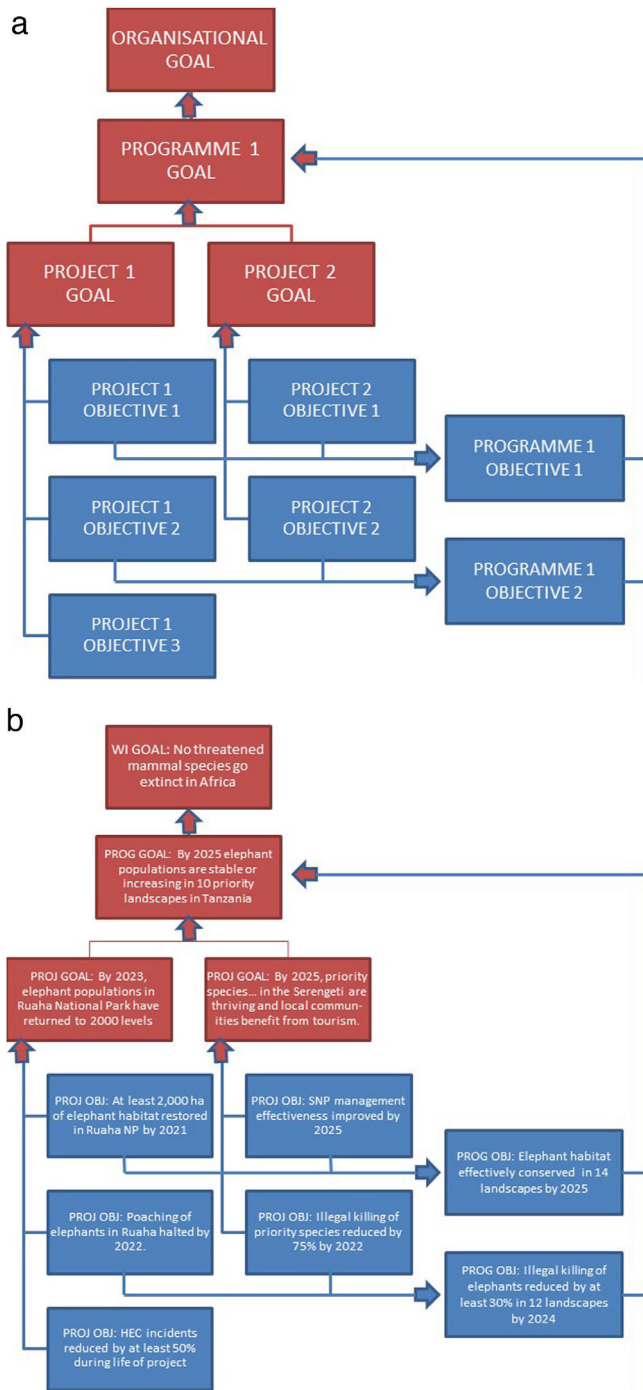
a

ORGANISATIONAL GOAL

PROGRAMME 1 GOAL

PROJECT 1 GOAL

PROJECT 2 GOAL

PROJECT 1 OBJECTIVE 1

PROJECT 2 OBJECTIVE 1

PROGRAMME 1 OBJECTIVE 1

PROJECT 1 OBJECTIVE 2

PROJECT 2 OBJECTIVE 2

PROGRAMME 1 OBJECTIVE 2

PROJECT 1 OBJECTIVE 3

b

WI GOAL: No threatened mammal species go extinct in Africa

PROG GOAL: By 2025 elephant populations are stable or increasing in 10 priority landscapes in Tanzania

PROJ GOAL: By 2023, elephant populations in Ruaha National Park have returned to 2000 levels

PROJ GOAL: By 2025, priority species… in the Serengeti are thriving and local communities benefit from tourism.

PROJ OBJ: At least 2,000 ha of elephant habitat restored in Ruaha NP by 2021

PROJ OBJ: SNP management effectiveness improved by 2025

PROG OBJ: Elephant habitat effectively conserved in 14 landscapes by 2025

PROJ OBJ: Poaching of elephants in Ruaha halted by 2022.

PROJ OBJ: Illegal killing of priority species reduced by 75% by 2022

PROG OBJ: Illegal killing of elephants reduced by at least 30% in 12 landscapes by 2024

PROJ OBJ: HEC incidents reduced by at least 50% during life of project